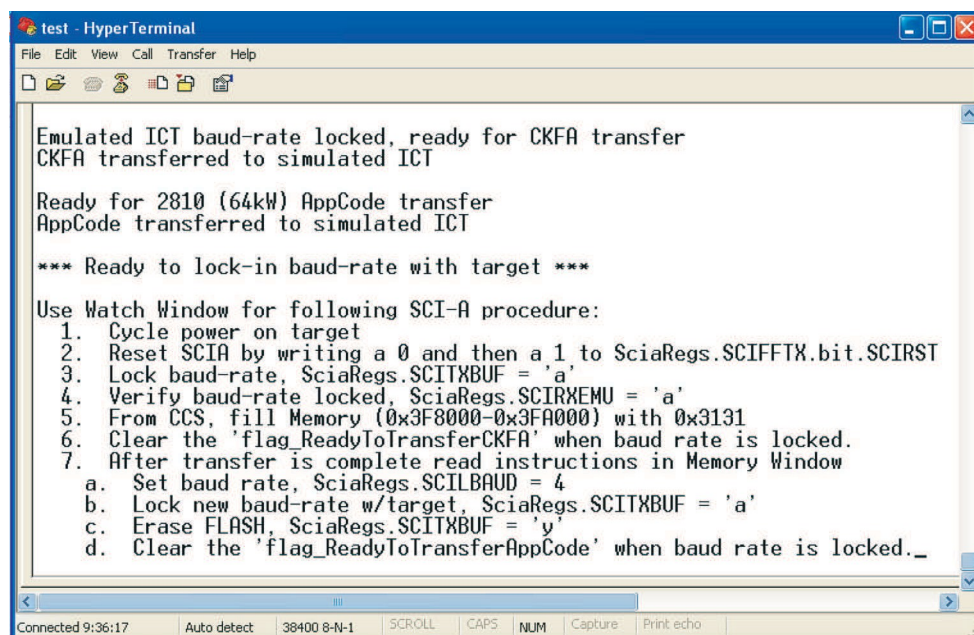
test - HyperTerminal
File Edit View Call Transfer Help

Emulated ICT baud-rate locked, ready for CKFA transfer
CKFA transferred to simulated ICT

Ready for 2810 (64kW) AppCode transfer
AppCode transferred to simulated ICT

*** Ready to lock-in baud-rate with target ***

Use Watch Window for following SCI-A procedure:
1. Cycle power on target
2. Reset SCIA by writing a 0 and then a 1 to SciaRegs.SCIFFTX.bit.SCIRST
3. Lock baud-rate, SciaRegs.SCITXBUF = 'a'
4. Verify baud-rate locked, SciaRegs.SCIRXEMU = 'a'
5. From CCS, fill Memory (0x3F8000-0x3FA000) with 0x3131
6. Clear the 'flag_ReadyToTransferCKFA' when baud rate is locked.
7. After transfer is complete read instructions in Memory Window
a. Set baud rate, SciaRegs.SCILBAUD = 4
b. Lock new baud-rate w/target, SciaRegs.SCITXBUF = 'a'
c. Erase FLASH, SciaRegs.SCITXBUF = 'y'
d. Clear the 'flag_ReadyToTransferAppCode' when baud rate is locked._

Connected 9:36:17 | Auto detect | 38400 8-N-1 | SCROLL | CAPS | NUM | Capture | Print echo